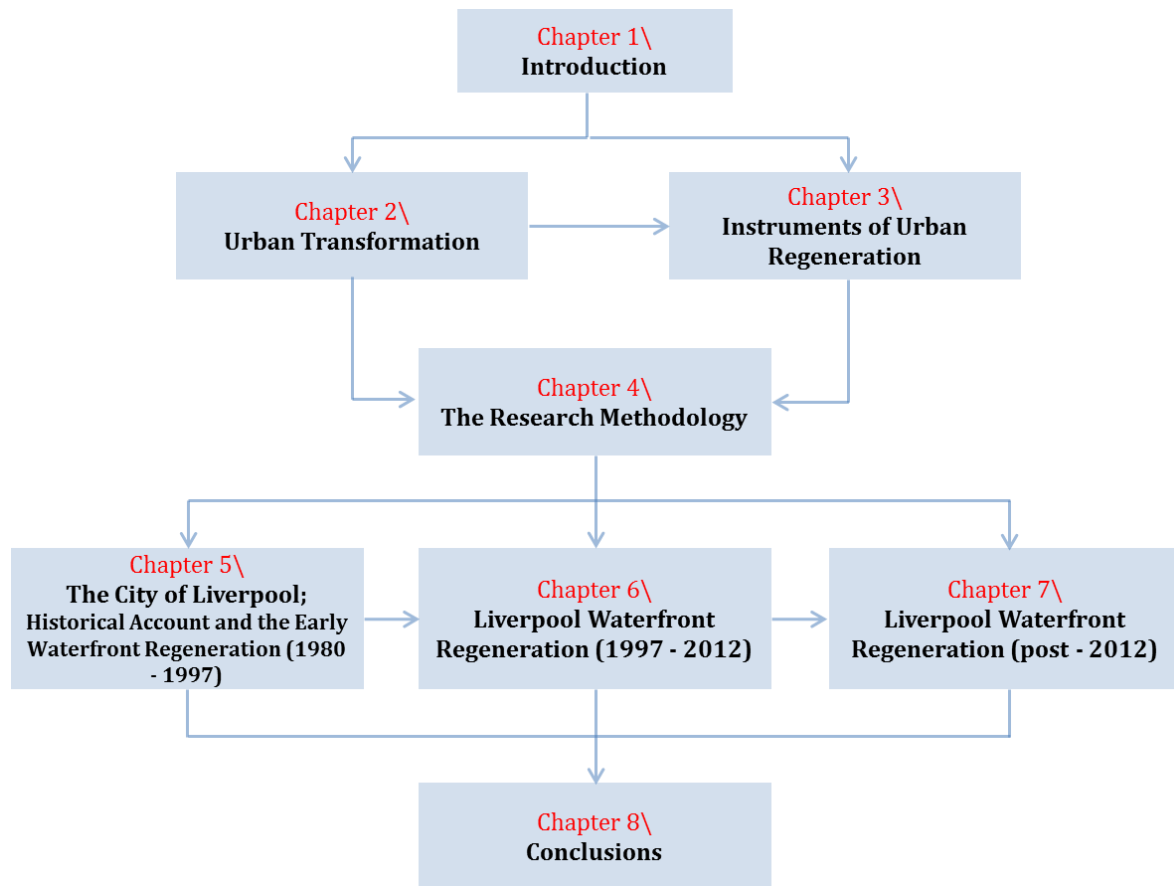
Chapter 1\
Introduction

Chapter 2\
Urban Transformation

Chapter 3\
Instruments of Urban Regeneration

Chapter 4\
The Research Methodology

Chapter 5\
The City of Liverpool; Historical Account and the Early Waterfront Regeneration (1980 - 1997)

Chapter 6\
Liverpool Waterfront Regeneration (1997 - 2012)

Chapter 7\
Liverpool Waterfront Regeneration (post - 2012)

Chapter 8\
Conclusions